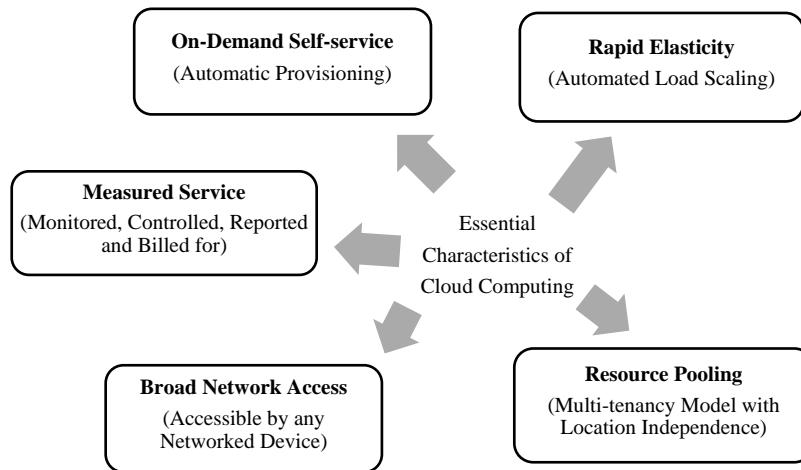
On-Demand Self-service
(Automatic Provisioning)

Rapid Elasticity
(Automated Load Scaling)

Measured Service
(Monitored, Controlled, Reported and Billed for)

Essential Characteristics of Cloud Computing

Broad Network Access
(Accessible by any Networked Device)

Resource Pooling
(Multi-tenancy Model with Location Independence)